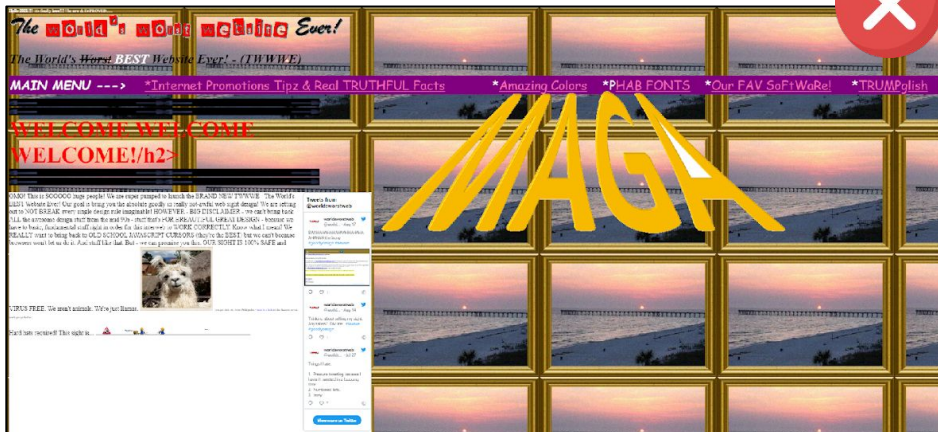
The world's worst website Ever!

The World's ~~Worst~~ BEST Website Ever! - (TWWWE)

MAIN MENU ---> *Internet Promotions Tipz & Real TRUTHFUL Facts *Amazing Colors *PHAB FONTS *Our FAV SoFtWaRe! *TRUMPglish

WELCOME WELCOME WELCOME!/h2>

MAGA

OMG! This is SOOOOO huge people! We are super pumped to launch the BRAND NEW TWWWE - The World's BEST Website Ever! Our goal is bring you the absolute goodly or really not-awful web sight design! We are setting out to NOT BREAK every single design rule imaginable! HOWEVER... BIG DISCLAIMER - we each bring back ALL the awesome design stuff from the mid 90s - stuff that's FABULOUS, GREAT DESIGN - because we have to basic, fundamental stuff right in order for this site to WORK CORRECTLY! Know what I mean! We REALLY want to bring back to OLD SCHOOL JAVASCRIPT CURSORS (they're the BEST) but we can't because browsers won't let us do it. And stuff like that. But - we can promise you this, OUR SIGHT IS 100% SAFE and

VIRUS FREE. We aren't animals. We're just llamas.

Hard hats required! This sight is...

Tweets from @worldsworstweb

View on Twitter